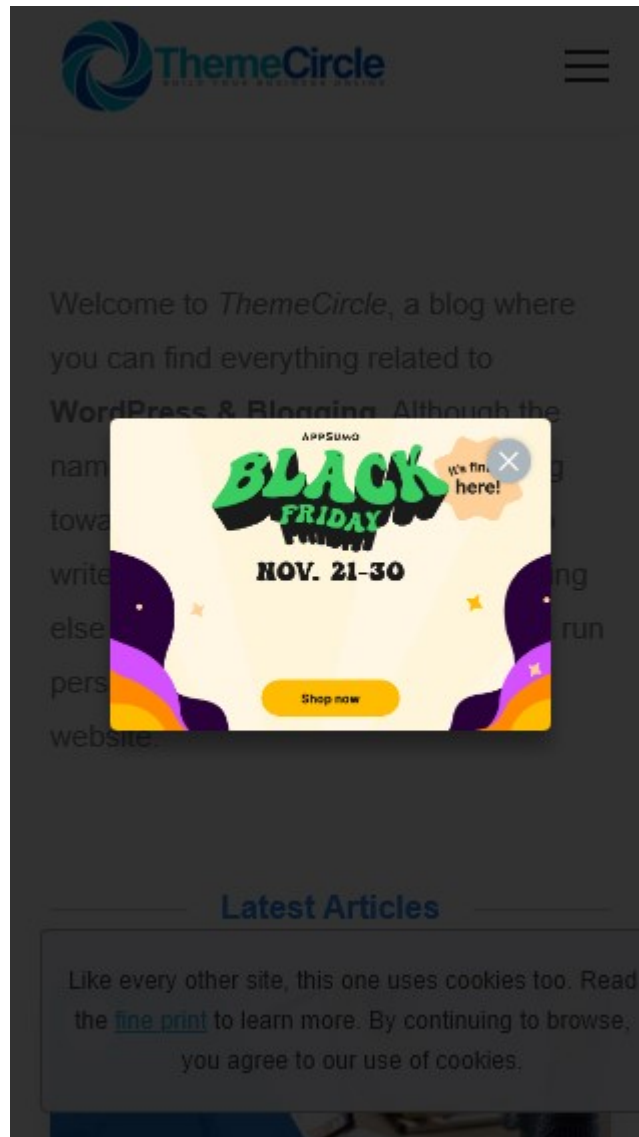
ThemeCircle
BUILD YOUR BUSINESS ONLINE

Welcome to *ThemeCircle*, a blog where you can find everything related to **WordPress & Blogging**. Although the nam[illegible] g towa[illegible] write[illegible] ng else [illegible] run pers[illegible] website.

APPSUMO
BLACK FRIDAY
We're fin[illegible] here!
NOV. 21-30
Shop now

Latest Articles

Like every other site, this one uses cookies too. Read the fine print to learn more. By continuing to browse, you agree to our use of cookies.